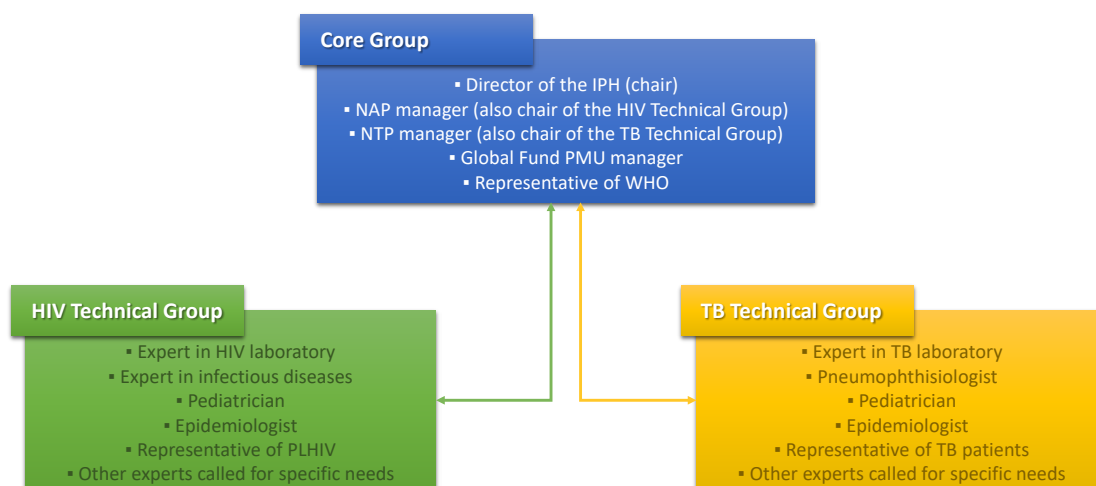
Core Group

▪ Director of the IPH (chair)
▪ NAP manager (also chair of the HIV Technical Group)
▪ NTP manager (also chair of the TB Technical Group)
▪ Global Fund PMU manager
▪ Representative of WHO

HIV Technical Group

▪ Expert in HIV laboratory
▪ Expert in infectious diseases
▪ Pediatrician
▪ Epidemiologist
▪ Representative of PLHIV
▪ Other experts called for specific needs

TB Technical Group

▪ Expert in TB laboratory
▪ Pneumophthisiologist
▪ Pediatrician
▪ Epidemiologist
▪ Representative of TB patients
▪ Other experts called for specific needs